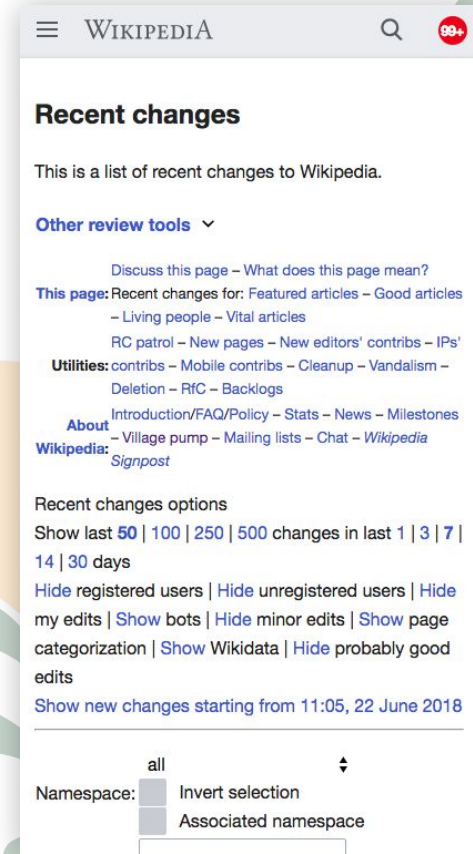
WIKIPEDIA

99+

Recent changes

This is a list of recent changes to Wikipedia.

Other review tools

This page: Discuss this page – What does this page mean? Recent changes for: Featured articles – Good articles – Living people – Vital articles

Utilities: RC patrol – New pages – New editors' contribs – IPs' contribs – Mobile contribs – Cleanup – Vandalism – Deletion – RfC – Backlogs

About Wikipedia: Introduction/FAQ/Policy – Stats – News – Milestones – Village pump – Mailing lists – Chat – *Wikipedia Signpost*

Recent changes options
Show last 50 | 100 | 250 | 500 changes in last 1 | 3 | 7 | 14 | 30 days
Hide registered users | Hide unregistered users | Hide my edits | Show bots | Hide minor edits | Show page categorization | Show Wikidata | Hide probably good edits
Show new changes starting from 11:05, 22 June 2018

Namespace: all
Invert selection
Associated namespace